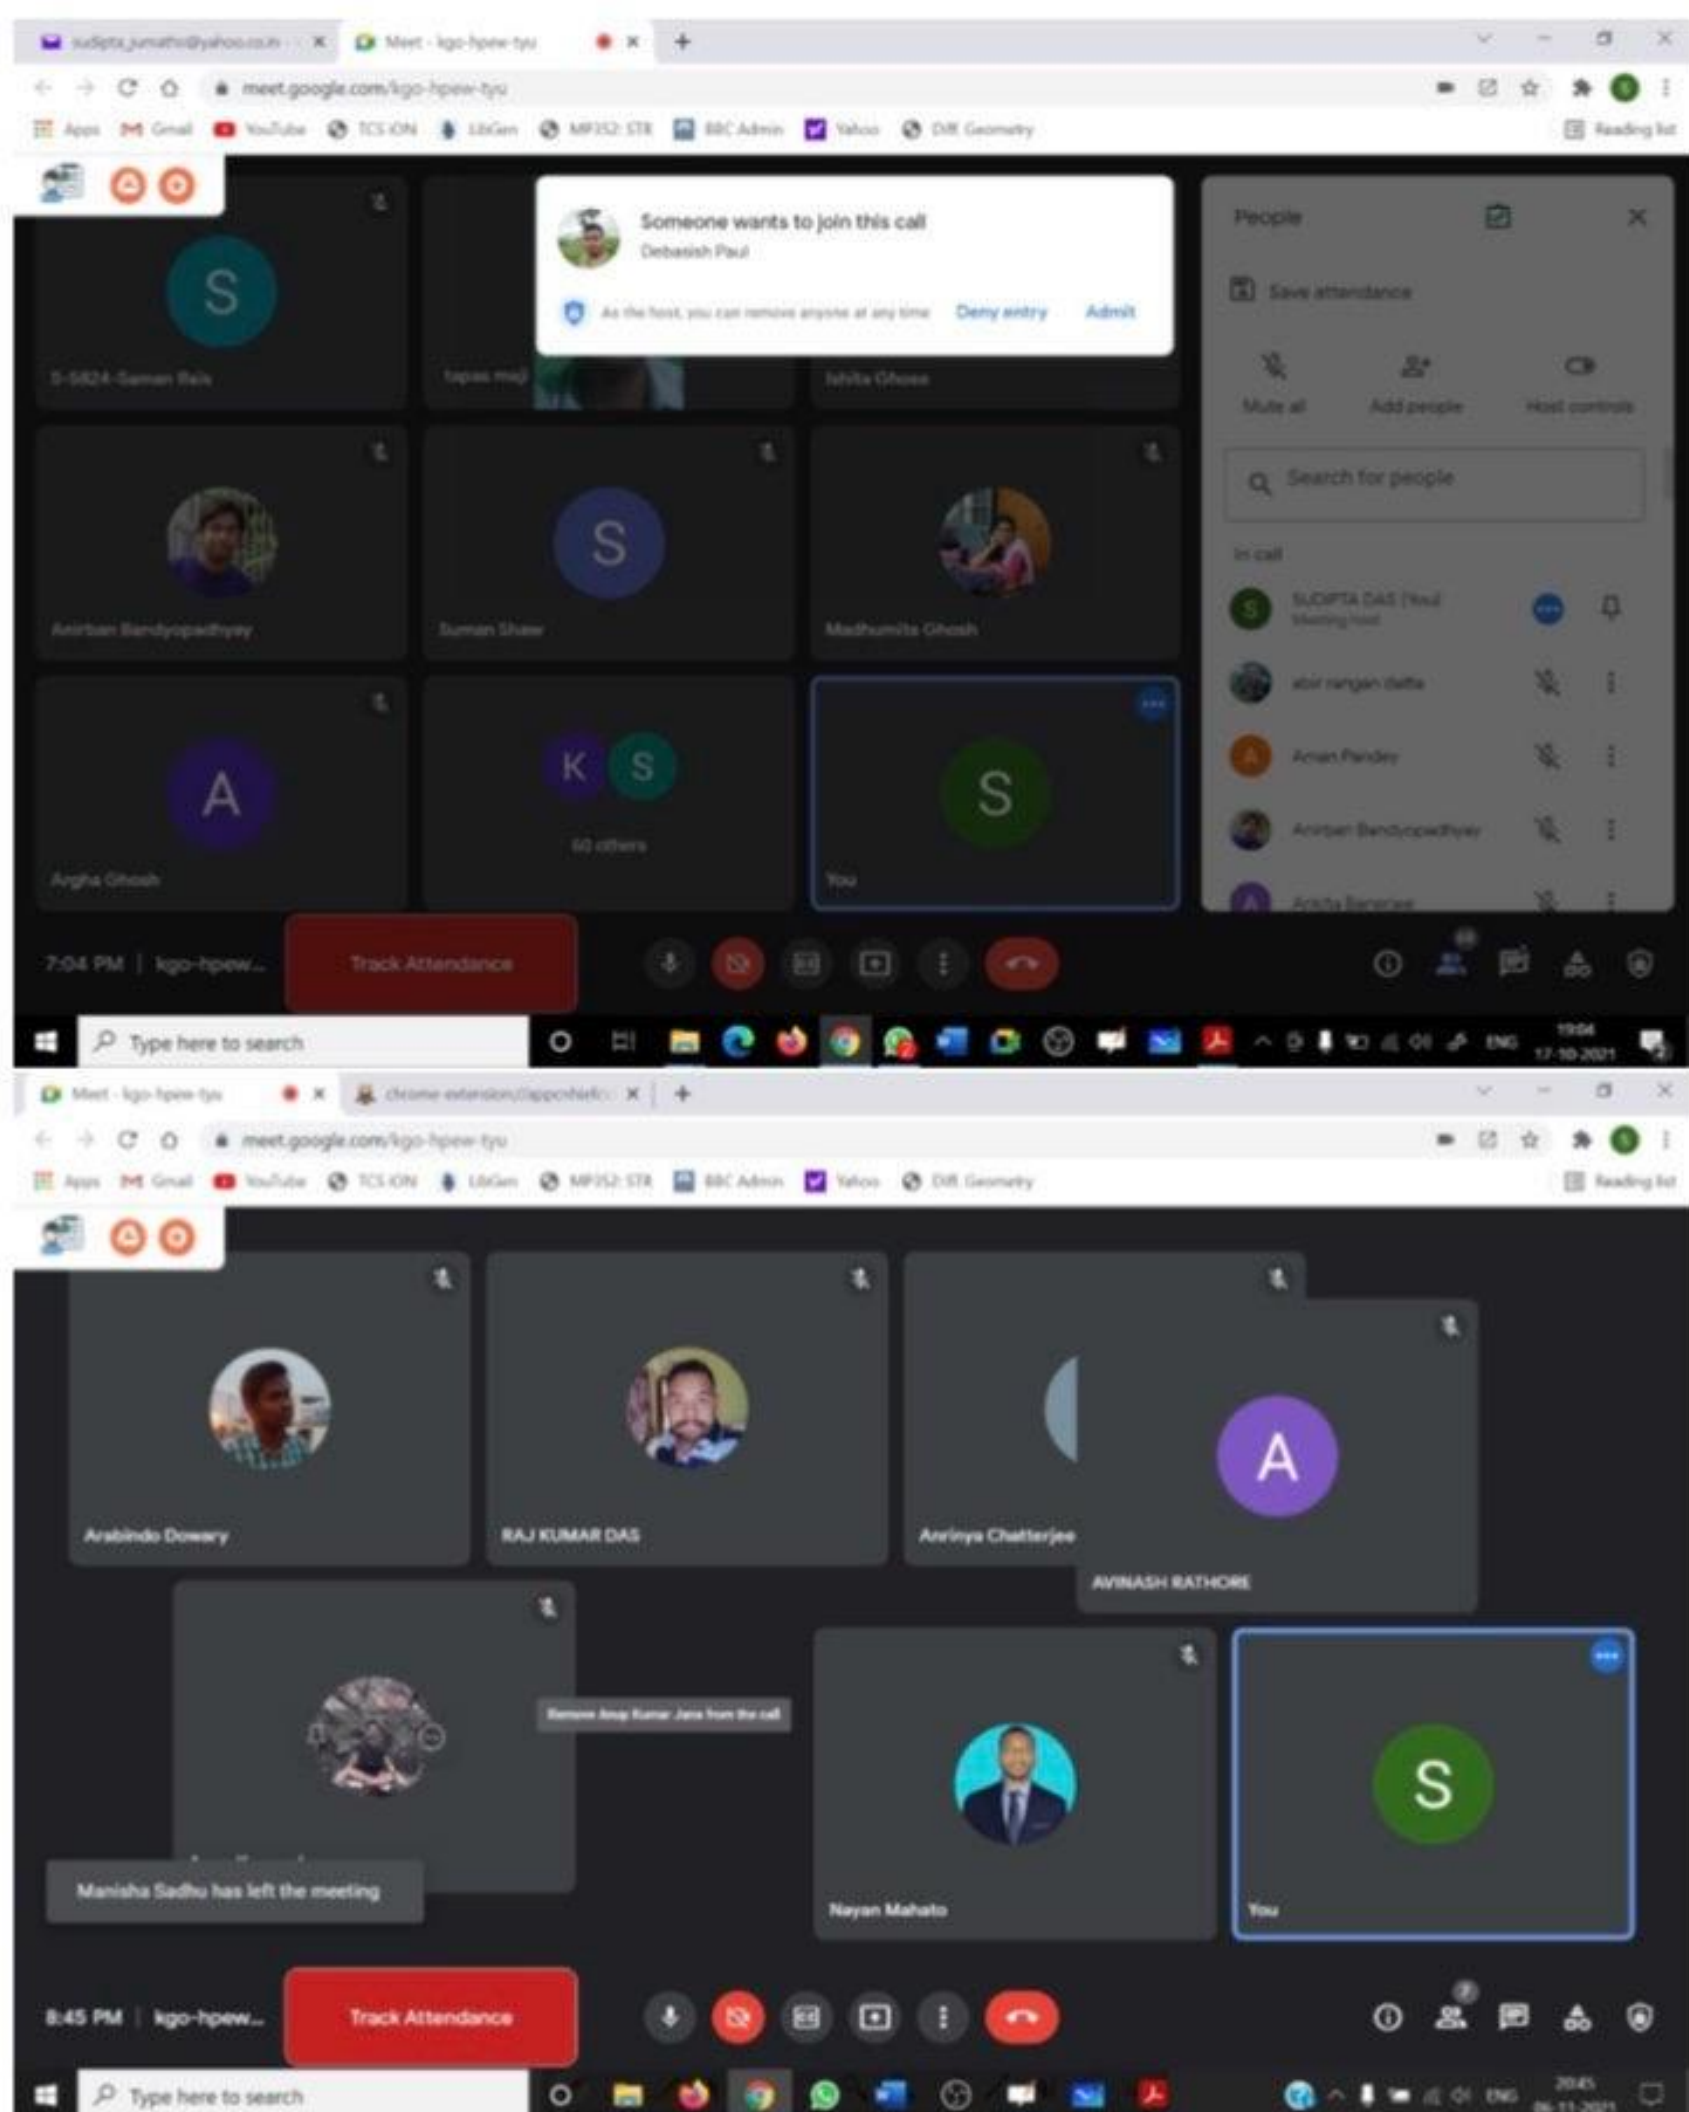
sudipta_jumathi@yahoo.co.in × Meet - kgo-hpew-tyu × +

meet.google.com/kgo-hpew-tyu

Apps Gmail YouTube TCS iON LibGen MP352: STR BBC Admin Yahoo Diff. Geometry Reading list

Someone wants to join this call
Debasish Paul
As the host, you can remove anyone at any time Deny entry Admit

S
S-5824-Saman Bala

tapas maji

Ishita Ghosh

Anirban Bandyopadhyay

S
Suman Shaw

Madhumita Ghosh

A
Argha Ghosh

K S
60 others

S
You

People
Save attendance
Mute all Add people Host controls
Search for people
In call
SUDIPTA DAS (You)
Meeting host
abir rangan datta
Aman Pandey
Anirban Bandyopadhyay
Arpita Banerjee

7:04 PM | kgo-hpew... Track Attendance

Type here to search

ENG 19:04 17-10-2021

Meet - kgo-hpew-tyu × chrome-extension://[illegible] × +

meet.google.com/kgo-hpew-tyu

Apps Gmail YouTube TCS iON LibGen MP352: STR BBC Admin Yahoo Diff. Geometry Reading list

Arabindo Dowary

RAJ KUMAR DAS

Anrinya Chatterjee

A
AVINASH RATHORE

Remove Anup Kumar Jana from the call

Manisha Sadhu has left the meeting

Nayan Mahato

S
You

8:45 PM | kgo-hpew... Track Attendance

Type here to search

ENG 20:45 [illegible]